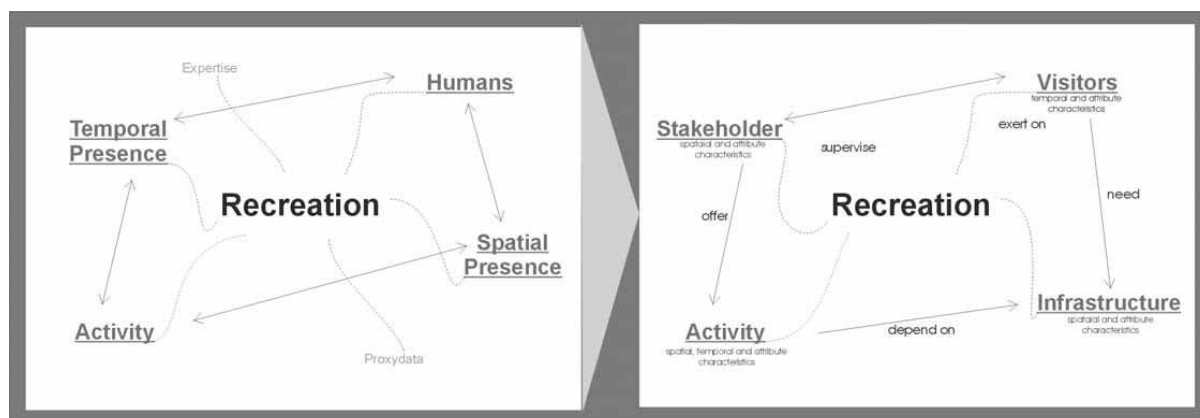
Expertise

Humans

Temporal Presence

Recreation

Spatial Presence

Activity

Proxydata

Visitors
temporal and attribute characteristics

Stakeholder
spataial and attribute characteristics

supervise

exert on

offer

Recreation

need

Infrastructure
spataial and attribute characteristics

Activity
spatial, temporal and attribute characteristics

depend on